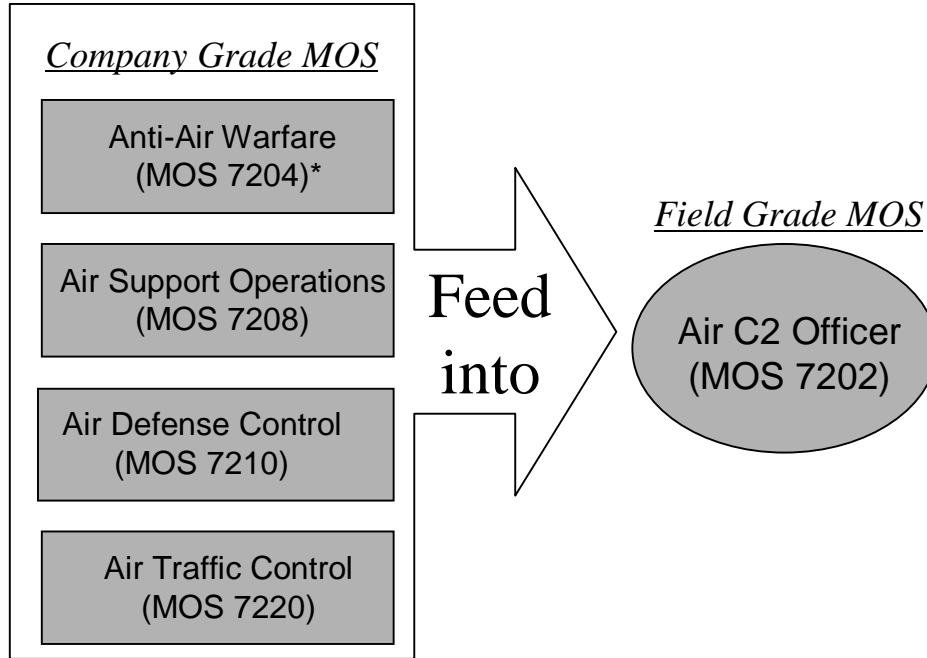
Company Grade MOS

Anti-Air Warfare (MOS 7204)*

Air Support Operations (MOS 7208)

Air Defense Control (MOS 7210)

Air Traffic Control (MOS 7220)

Feed into

Field Grade MOS

Air C2 Officer (MOS 7202)